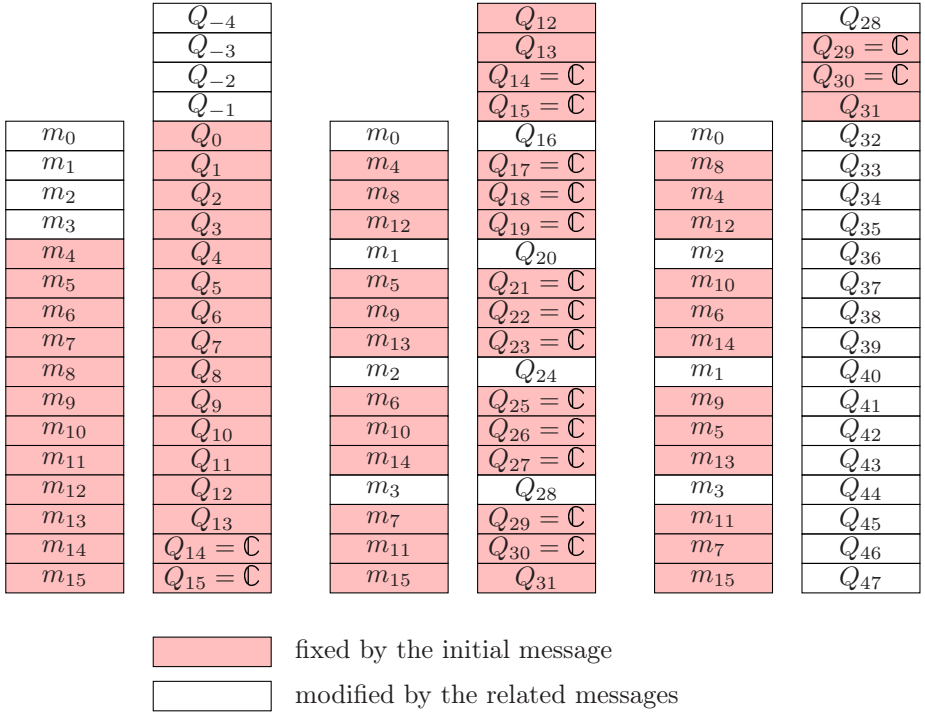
| $m_0$ | $Q_{-4}$ | $m_0$ | $Q_{12}$ | $m_0$ | $Q_{28}$ |
|---|---|---|---|---|---|
| | $Q_{-3}$ | | $Q_{13}$ | | $Q_{29} = \mathbb{C}$ |
| | $Q_{-2}$ | | $Q_{14} = \mathbb{C}$ | | $Q_{30} = \mathbb{C}$ |
| | $Q_{-1}$ | | $Q_{15} = \mathbb{C}$ | | $Q_{31}$ |
| $m_0$ | $Q_0$ | $m_0$ | $Q_{16}$ | $m_0$ | $Q_{32}$ |
| $m_1$ | $Q_1$ | $m_4$ | $Q_{17} = \mathbb{C}$ | $m_8$ | $Q_{33}$ |
| $m_2$ | $Q_2$ | $m_8$ | $Q_{18} = \mathbb{C}$ | $m_4$ | $Q_{34}$ |
| $m_3$ | $Q_3$ | $m_{12}$ | $Q_{19} = \mathbb{C}$ | $m_{12}$ | $Q_{35}$ |
| $m_4$ | $Q_4$ | $m_1$ | $Q_{20}$ | $m_2$ | $Q_{36}$ |
| $m_5$ | $Q_5$ | $m_5$ | $Q_{21} = \mathbb{C}$ | $m_{10}$ | $Q_{37}$ |
| $m_6$ | $Q_6$ | $m_9$ | $Q_{22} = \mathbb{C}$ | $m_6$ | $Q_{38}$ |
| $m_7$ | $Q_7$ | $m_{13}$ | $Q_{23} = \mathbb{C}$ | $m_{14}$ | $Q_{39}$ |
| $m_8$ | $Q_8$ | $m_2$ | $Q_{24}$ | $m_1$ | $Q_{40}$ |
| $m_9$ | $Q_9$ | $m_6$ | $Q_{25} = \mathbb{C}$ | $m_9$ | $Q_{41}$ |
| $m_{10}$ | $Q_{10}$ | $m_{10}$ | $Q_{26} = \mathbb{C}$ | $m_5$ | $Q_{42}$ |
| $m_{11}$ | $Q_{11}$ | $m_{14}$ | $Q_{27} = \mathbb{C}$ | $m_{13}$ | $Q_{43}$ |
| $m_{12}$ | $Q_{12}$ | $m_3$ | $Q_{28}$ | $m_3$ | $Q_{44}$ |
| $m_{13}$ | $Q_{13}$ | $m_7$ | $Q_{29} = \mathbb{C}$ | $m_{11}$ | $Q_{45}$ |
| $m_{14}$ | $Q_{14} = \mathbb{C}$ | $m_{11}$ | $Q_{30} = \mathbb{C}$ | $m_7$ | $Q_{46}$ |
| $m_{15}$ | $Q_{15} = \mathbb{C}$ | $m_{15}$ | $Q_{31}$ | $m_{15}$ | $Q_{47}$ |

fixed by the initial message

modified by the related messages